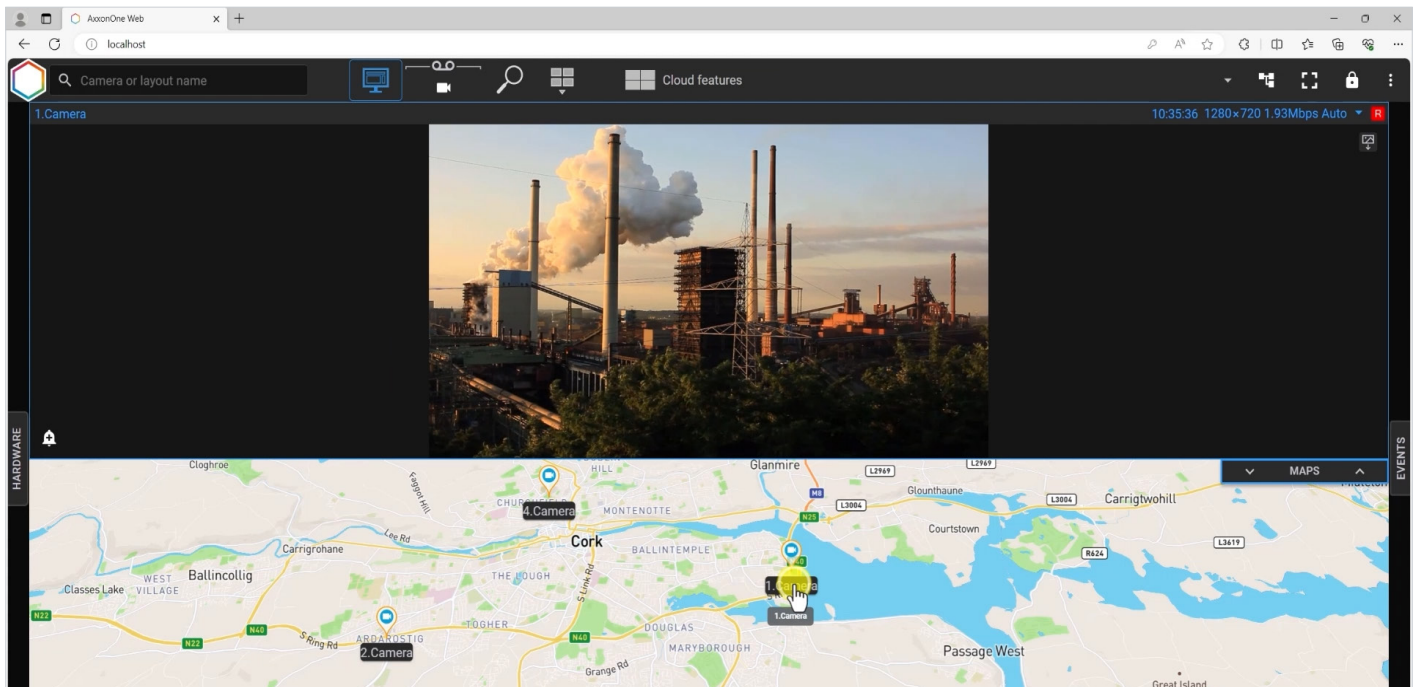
AxxonOne Web
localhost
Camera or layout name
Cloud features
1.Camera
10:35:36 1280×720 1.93Mbps Auto R
HARDWARE
EVENTS
MAPS
Cloghroe
HILL
Glanmire
L2969
L2969
Glounthaune
L3004
Carrigtwohill
M8
L3004
4.Camera
MONTENOTTE
N25
Courtstown
Fairfield Hill
Lee Rd
Carrigrohane
Cork
BALLINTEMPLE
R624
L3619
WEST
Ballincollig
THE LOUGH
Classes Lake
VILLAGE
S Link Rd
1.Camera
1.Camera
N22
N40
S Ring Rd
ARDAROSTIG
TOGHER
N22
N40
DOUGLAS
2.Camera
MARYBOROUGH
Passage West
Grange Rd
Great Island